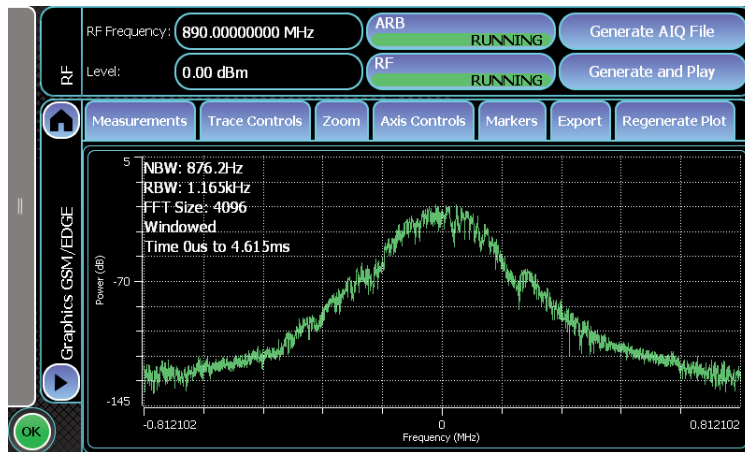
RF

RF Frequency: 890.00000000 MHz

Level: 0.00 dBm

ARB RUNNING

RF RUNNING

Generate AIQ File

Generate and Play

Graphics GSM/EDGE

Measurements

Trace Controls

Zoom

Axis Controls

Markers

Export

Regenerate Plot

NBW: 876.2Hz
RBW: 1.165kHz
FFT Size: 4096
Windowed
Time 0us to 4.615ms

5

-70

-145

Power (dB)

-0.812102

0

0.812102

Frequency (MHz)

OK